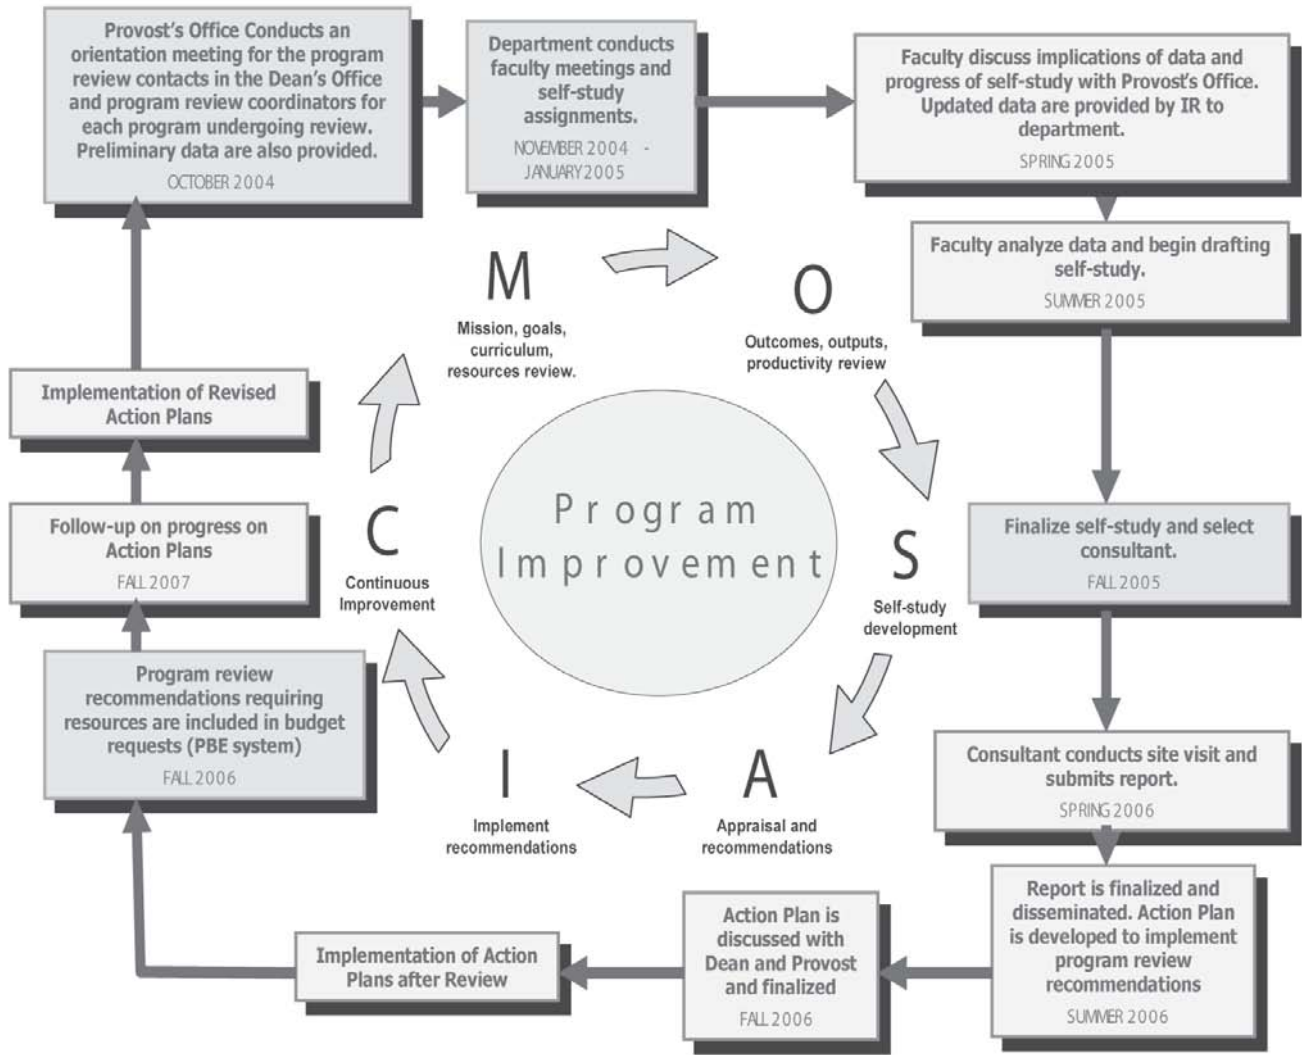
Provost's Office Conducts an orientation meeting for the program review contacts in the Dean's Office and program review coordinators for each program undergoing review. Preliminary data are also provided.
OCTOBER 2004

Department conducts faculty meetings and self-study assignments.
NOVEMBER 2004 - JANUARY 2005

Faculty discuss implications of data and progress of self-study with Provost's Office. Updated data are provided by IR to department.
SPRING 2005

Faculty analyze data and begin drafting self-study.
SUMMER 2005

Finalize self-study and select consultant.
FALL 2005

Consultant conducts site visit and submits report.
SPRING 2006

Report is finalized and disseminated. Action Plan is developed to implement program review recommendations
SUMMER 2006

Action Plan is discussed with Dean and Provost and finalized
FALL 2006

Implementation of Action Plans after Review

Program review recommendations requiring resources are included in budget requests (PBE system)
FALL 2006

Follow-up on progress on Action Plans
FALL 2007

Implementation of Revised Action Plans

M
Mission, goals, curriculum, resources review.

O
Outcomes, outputs, productivity review

S
Self-study development

A
Appraisal and recommendations

I
Implement recommendations

C
Continuous Improvement

Program Improvement